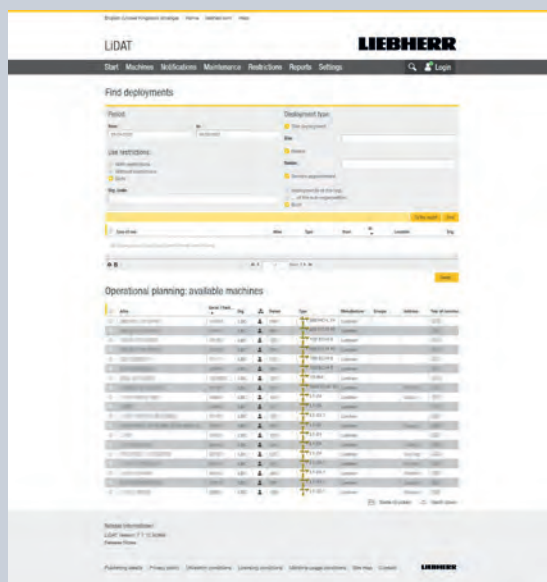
English (United Kingdom) (change) | Home | liebherr.com | Help

LiDAT

LIEBHERR

Start Machines Notifications Maintenance Restrictions Reports Settings

Login

Find deployments

Period

From

to

Use restrictions

Deployment type

Site deployment

Site

Rentals

Dealer

Service appointment

Org. Unit

Setting search

Find

Operational planning: available machines

Save

Alias

Serial / Fleet

Org.

Owner

Type

Manufacturer

Groups

Address

Liebherr

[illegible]

Release information:

LiDAT Version 7.1.0.3

Release Notes

Publishing details | Privacy policy | Utilisation conditions | Licensing conditions | Mobile usage conditions | Site map | Contact

LIEBHERR